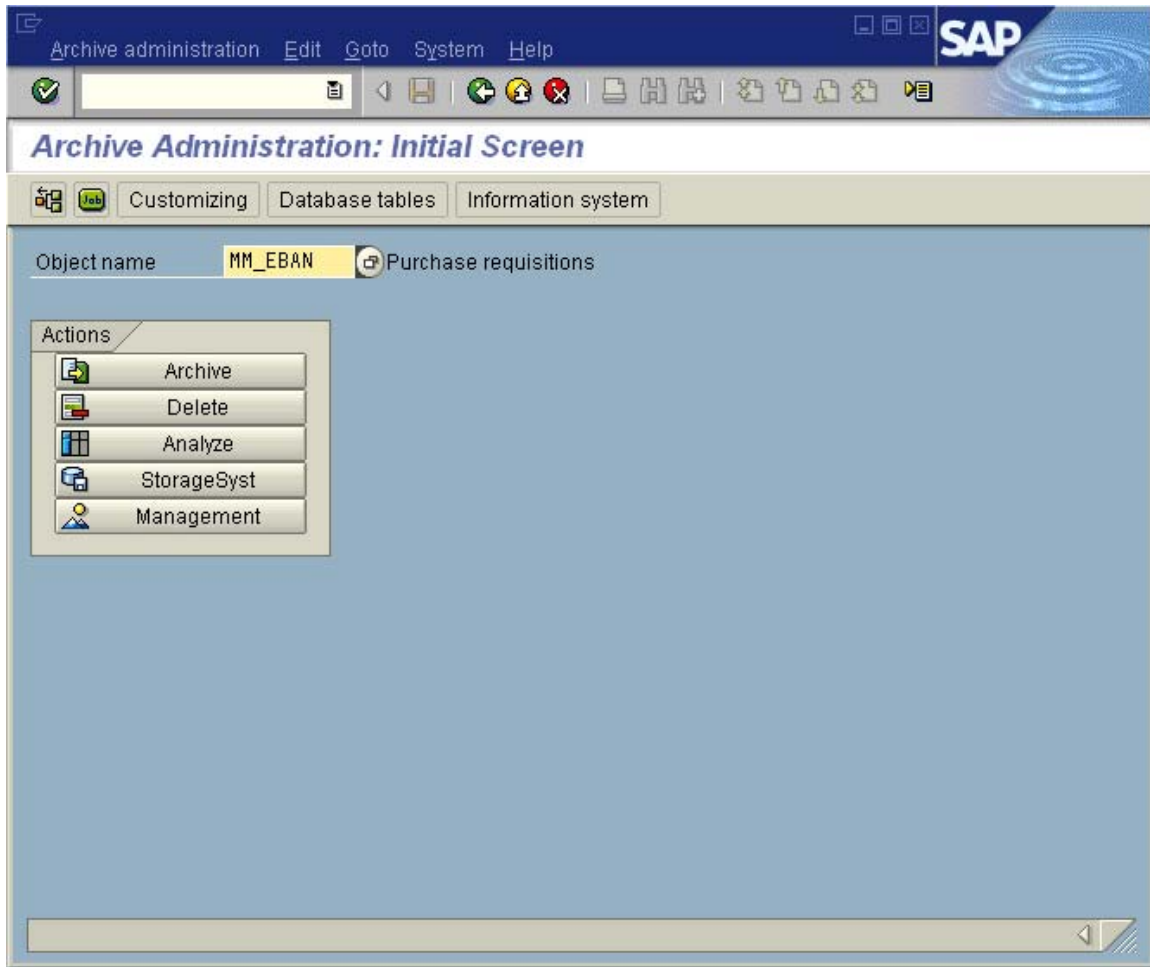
Archive administration Edit Goto System Help

SAP

Archive Administration: Initial Screen

Job Customizing Database tables Information system

Object name MM_EBAN Purchase requisitions

Actions
Archive
Delete
Analyze
StorageSyst
Management